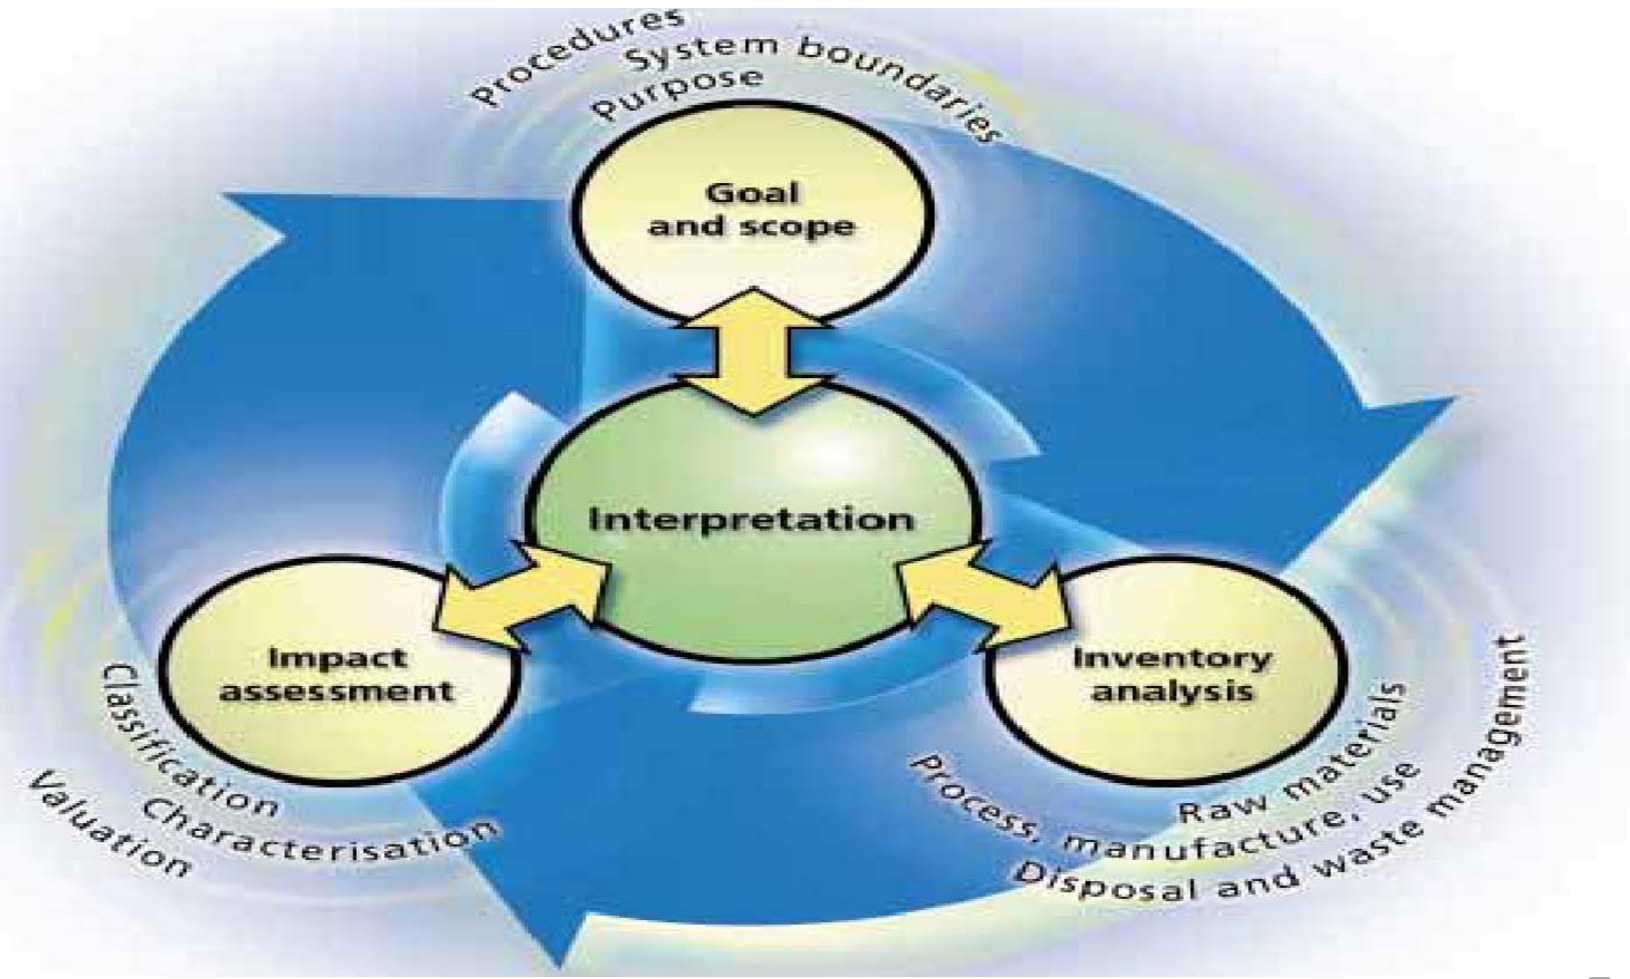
Procedures
System boundaries
Purpose

Goal and scope

Interpretation

Impact assessment

Inventory analysis

Classification
Characterisation
Valuation

Raw materials
Process, manufacture, use
Disposal and waste management